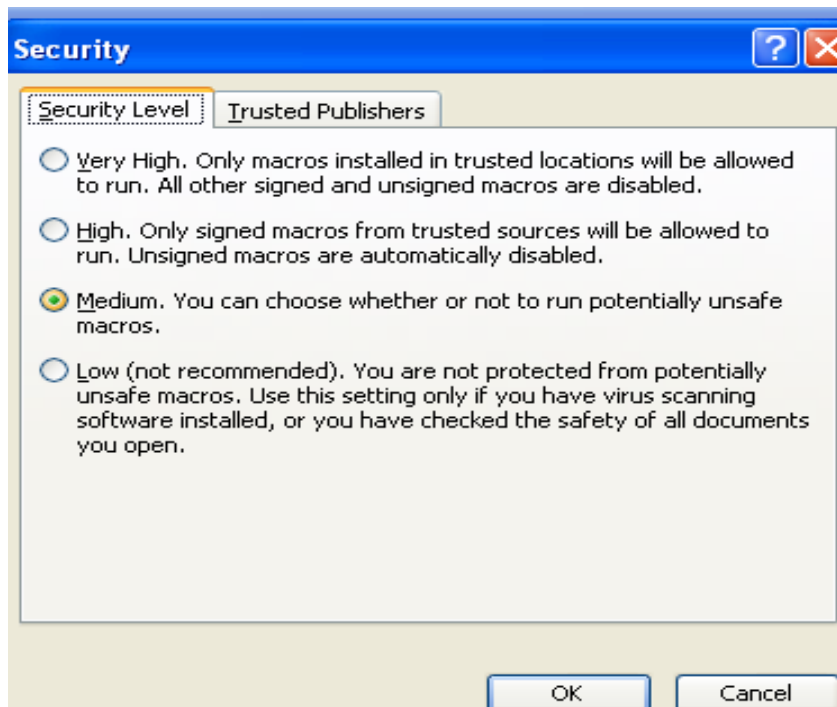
Security

?

Security Level

Trusted Publishers

Very High. Only macros installed in trusted locations will be allowed to run. All other signed and unsigned macros are disabled.

High. Only signed macros from trusted sources will be allowed to run. Unsigned macros are automatically disabled.

Medium. You can choose whether or not to run potentially unsafe macros.

Low (not recommended). You are not protected from potentially unsafe macros. Use this setting only if you have virus scanning software installed, or you have checked the safety of all documents you open.

OK

Cancel